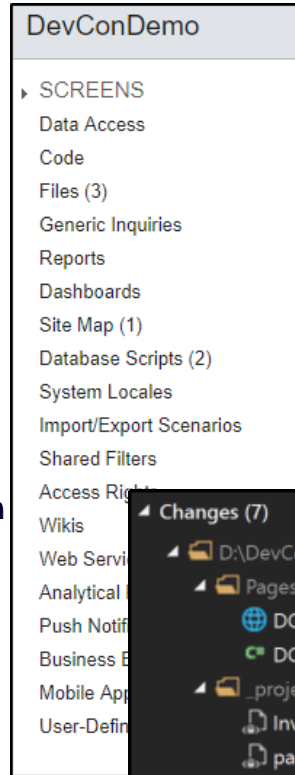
DevConDemo

SCREENS
Data Access
Code
Files (3)
Generic Inquiries
Reports
Dashboards
Site Map (1)
Database Scripts (2)
System Locales
Import/Export Scenarios
Shared Filters
Access Righ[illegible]
Wikis
Web Servic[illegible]
Analytical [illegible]
Push Notif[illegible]
Business E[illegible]
Mobile App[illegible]
User-Defin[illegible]

Changes (7)
D:\DevC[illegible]
Pages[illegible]
DC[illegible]
DC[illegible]
_proje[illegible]
Inv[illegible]
pa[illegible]